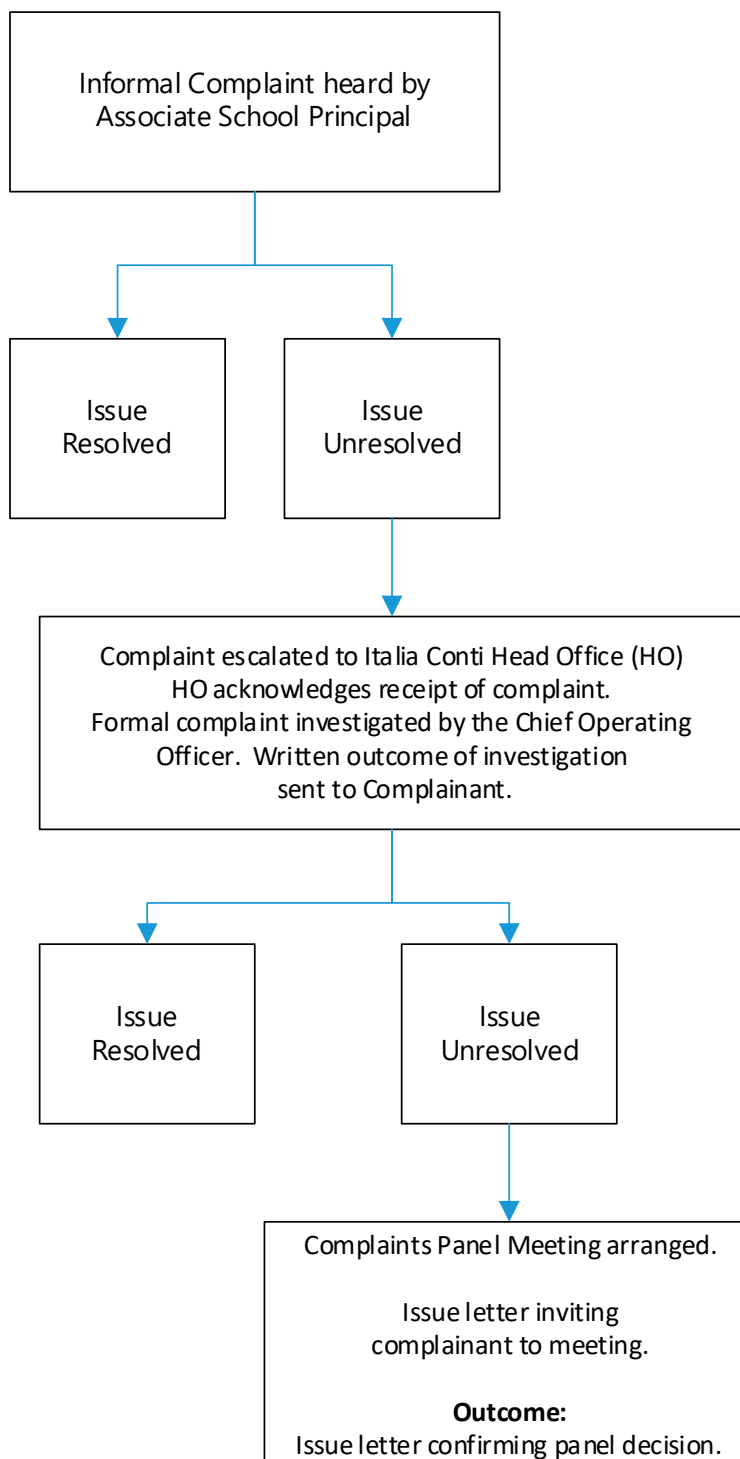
Informal Complaint heard by Associate School Principal

Issue Resolved

Issue Unresolved

Complaint escalated to Italia Conti Head Office (HO)
HO acknowledges receipt of complaint.
Formal complaint investigated by the Chief Operating Officer. Written outcome of investigation sent to Complainant.

Issue Resolved

Issue Unresolved

Complaints Panel Meeting arranged.

Issue letter inviting complainant to meeting.

**Outcome:**
Issue letter confirming panel decision.